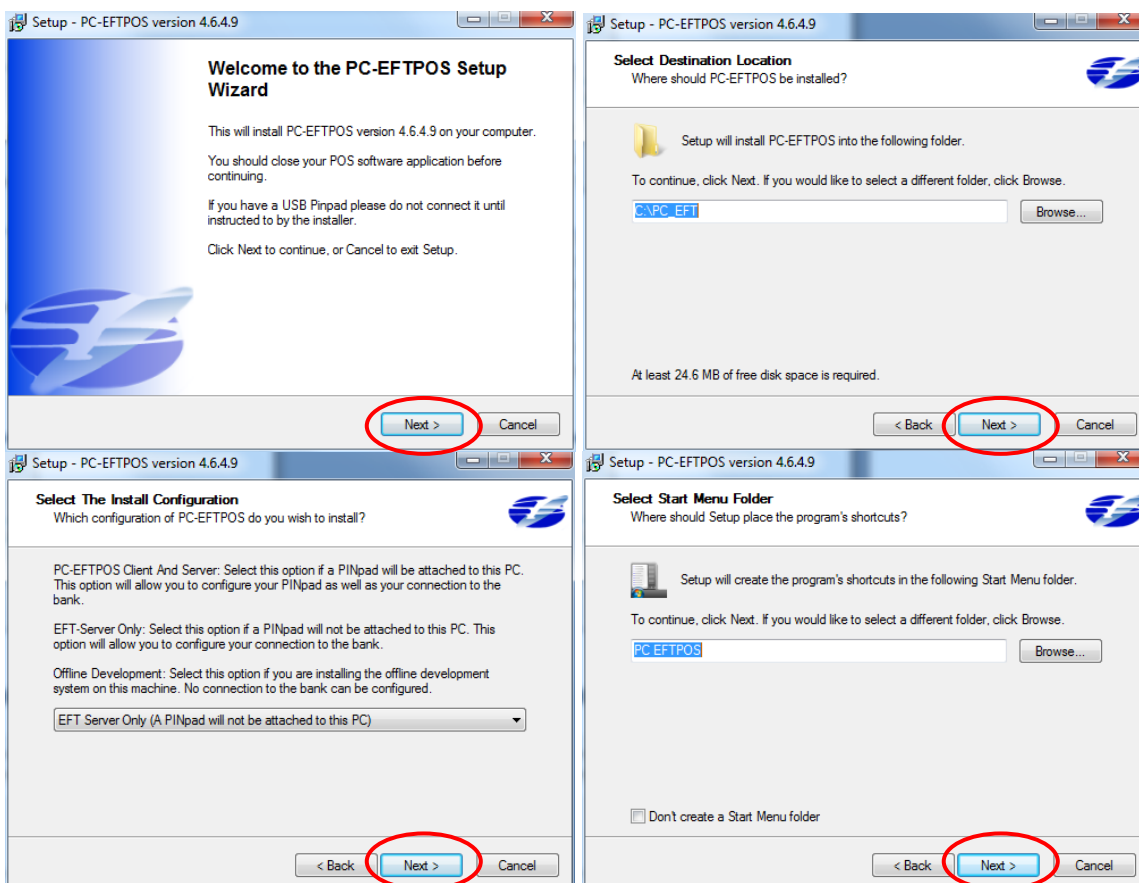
Setup - PC-EFTPOS version 4.6.4.9

Welcome to the PC-EFTPOS Setup Wizard

This will install PC-EFTPOS version 4.6.4.9 on your computer.

You should close your POS software application before continuing.

If you have a USB Pinpad please do not connect it until instructed to by the installer.

Click Next to continue, or Cancel to exit Setup.

Next > | Cancel

Setup - PC-EFTPOS version 4.6.4.9

Select Destination Location
Where should PC-EFTPOS be installed?

Setup will install PC-EFTPOS into the following folder.

To continue, click Next. If you would like to select a different folder, click Browse.

C:\PC_EFT

Browse...

At least 24.6 MB of free disk space is required.

< Back | Next > | Cancel

Setup - PC-EFTPOS version 4.6.4.9

Select The Install Configuration
Which configuration of PC-EFTPOS do you wish to install?

PC-EFTPOS Client And Server: Select this option if a PINpad will be attached to this PC. This option will allow you to configure your PINpad as well as your connection to the bank.

EFT-Server Only: Select this option if a PINpad will not be attached to this PC. This option will allow you to configure your connection to the bank.

Offline Development: Select this option if you are installing the offline development system on this machine. No connection to the bank can be configured.

EFT Server Only (A PINpad will not be attached to this PC)

< Back | Next > | Cancel

Setup - PC-EFTPOS version 4.6.4.9

Select Start Menu Folder
Where should Setup place the program's shortcuts?

Setup will create the program's shortcuts in the following Start Menu folder.

To continue, click Next. If you would like to select a different folder, click Browse.

PC EFTPOS

Browse...

Don't create a Start Menu folder

< Back | Next > | Cancel